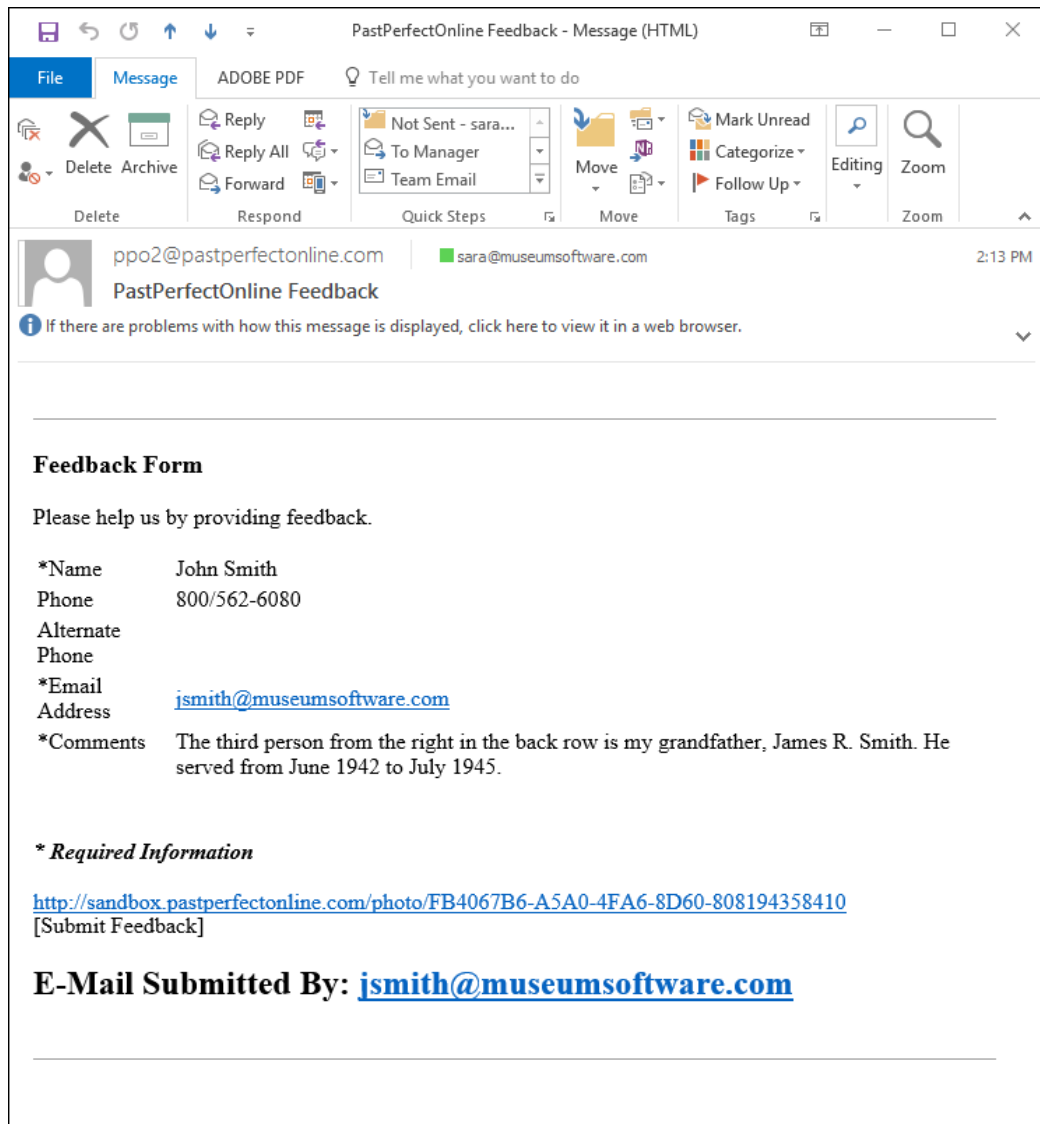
PastPerfectOnline Feedback - Message (HTML)

File Message ADOBE PDF Tell me what you want to do

Delete Archive
Delete

Reply
Reply All
Forward
Respond

Not Sent - sara...
To Manager
Team Email
Quick Steps

Move
Move

Mark Unread
Categorize
Follow Up
Tags

Editing

Zoom
Zoom

ppo2@pastperfectonline.com sara@museumsoftware.com 2:13 PM
PastPerfectOnline Feedback
If there are problems with how this message is displayed, click here to view it in a web browser.

**Feedback Form**

Please help us by providing feedback.

| | |
|---|---|
| *Name | John Smith |
| Phone | 800/562-6080 |
| Alternate Phone | |
| *Email Address | jsmith@museumsoftware.com |
| *Comments | The third person from the right in the back row is my grandfather, James R. Smith. He served from June 1942 to July 1945. |

*** Required Information**

http://sandbox.pastperfectonline.com/photo/FB4067B6-A5A0-4FA6-8D60-808194358410
[Submit Feedback]

**E-Mail Submitted By: jsmith@museumsoftware.com**